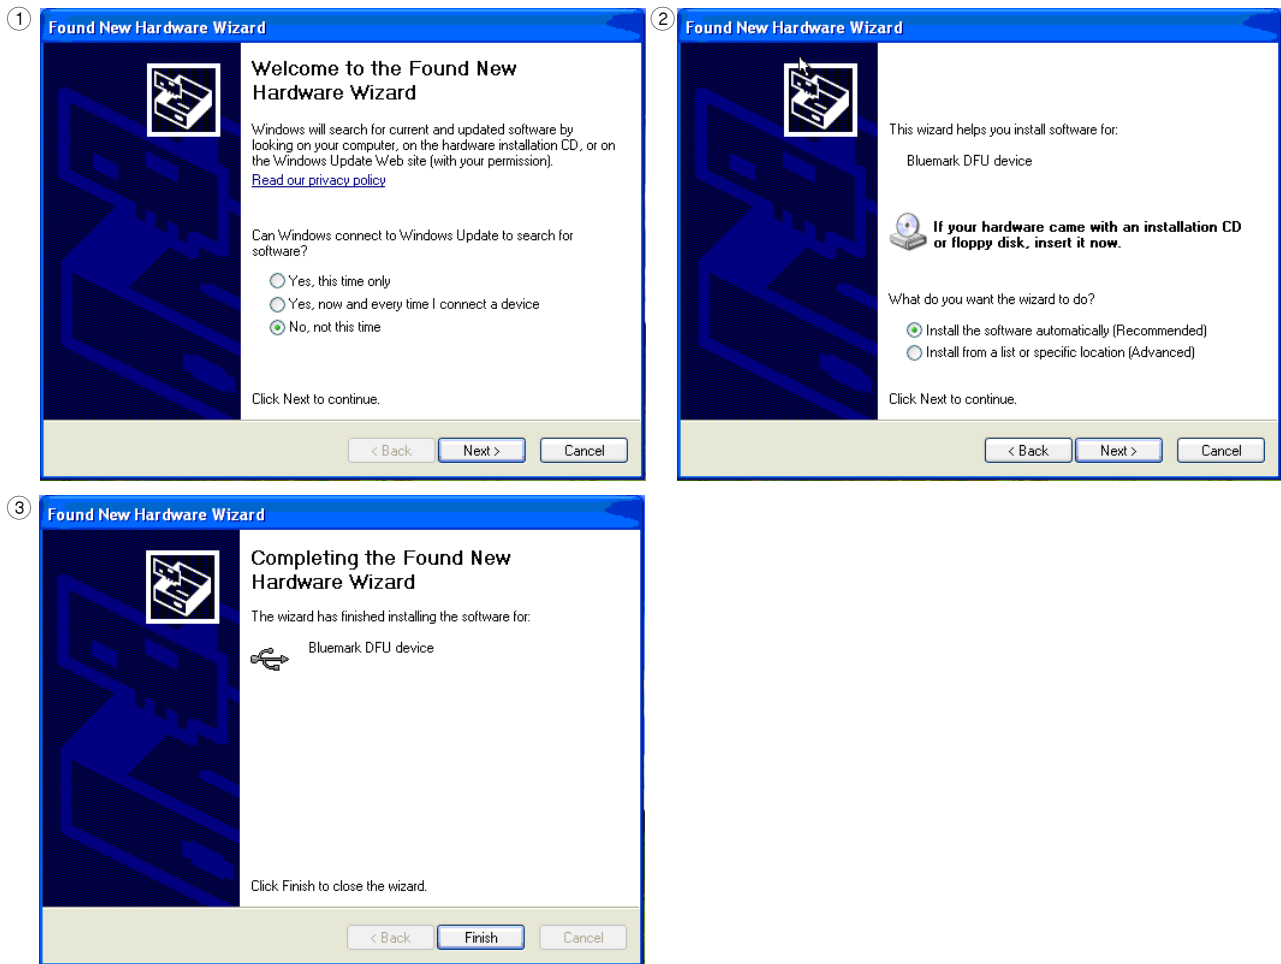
1

Found New Hardware Wizard

Welcome to the Found New Hardware Wizard

Windows will search for current and updated software by looking on your computer, on the hardware installation CD, or on the Windows Update Web site (with your permission).

Read our privacy policy

Can Windows connect to Windows Update to search for software?

Yes, this time only

Yes, now and every time I connect a device

No, not this time

Click Next to continue.

< Back   Next >   Cancel

2

Found New Hardware Wizard

This wizard helps you install software for:

Bluemark DFU device

If your hardware came with an installation CD or floppy disk, insert it now.

What do you want the wizard to do?

Install the software automatically (Recommended)

Install from a list or specific location (Advanced)

Click Next to continue.

< Back   Next >   Cancel

3

Found New Hardware Wizard

Completing the Found New Hardware Wizard

The wizard has finished installing the software for:

Bluemark DFU device

Click Finish to close the wizard.

< Back   Finish   Cancel